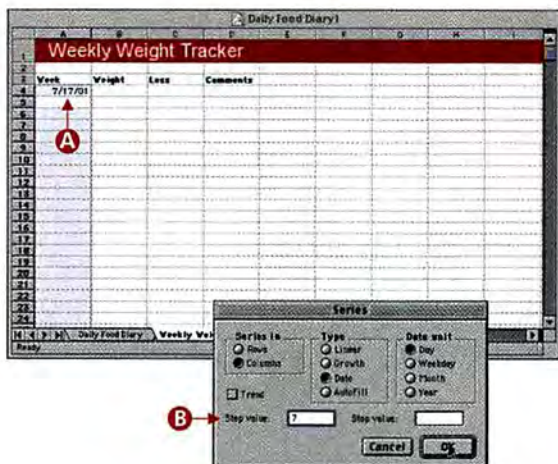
Daily Food Diary1

Weekly Weight Tracker

| Week | Weight | Loss | Comments |
|---|---|---|---|
| 7/17/01 | | | |

A

Daily Food Diary | Weekly We

Ready

Series

Series in
Rows
Columns

Type
Linear
Growth
Date
AutoFill

Date unit
Day
Weekday
Month
Year

Trend

B

Step value: 7

Stop value:

Cancel

OK